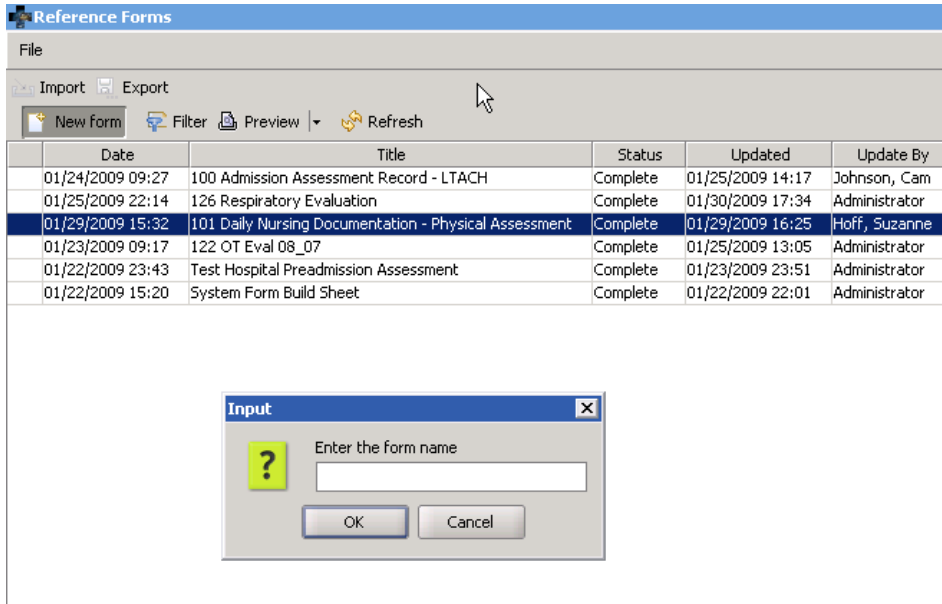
Reference Forms

File

Import Export

New form Filter Preview Refresh

| Date | Title | Status | Updated | Update By |
|---|---|---|---|---|
| 01/24/2009 09:27 | 100 Admission Assessment Record - LTACH | Complete | 01/25/2009 14:17 | Johnson, Cam |
| 01/25/2009 22:14 | 126 Respiratory Evaluation | Complete | 01/30/2009 17:34 | Administrator |
| 01/29/2009 15:32 | 101 Daily Nursing Documentation - Physical Assessment | Complete | 01/29/2009 16:25 | Hoff, Suzanne |
| 01/23/2009 09:17 | 122 OT Eval 08_07 | Complete | 01/25/2009 13:05 | Administrator |
| 01/22/2009 23:43 | Test Hospital Preadmission Assessment | Complete | 01/23/2009 23:51 | Administrator |
| 01/22/2009 15:20 | System Form Build Sheet | Complete | 01/22/2009 22:01 | Administrator |

Input

?

Enter the form name

OK Cancel